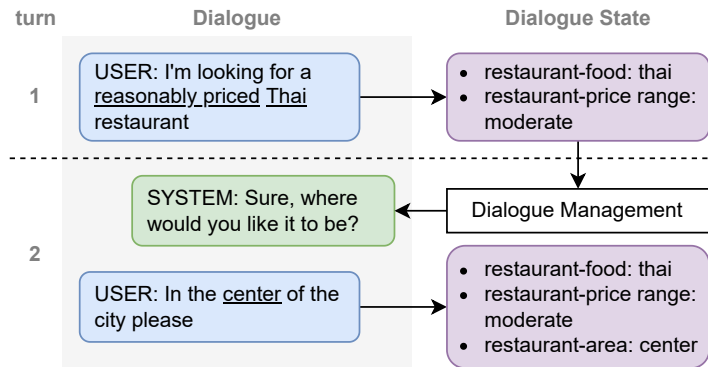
turn

Dialogue

Dialogue State

1

USER: I'm looking for a reasonably priced Thai restaurant

- restaurant-food: thai
- restaurant-price range: moderate

2

SYSTEM: Sure, where would you like it to be?

Dialogue Management

USER: In the center of the city please

- restaurant-food: thai
- restaurant-price range: moderate
- restaurant-area: center